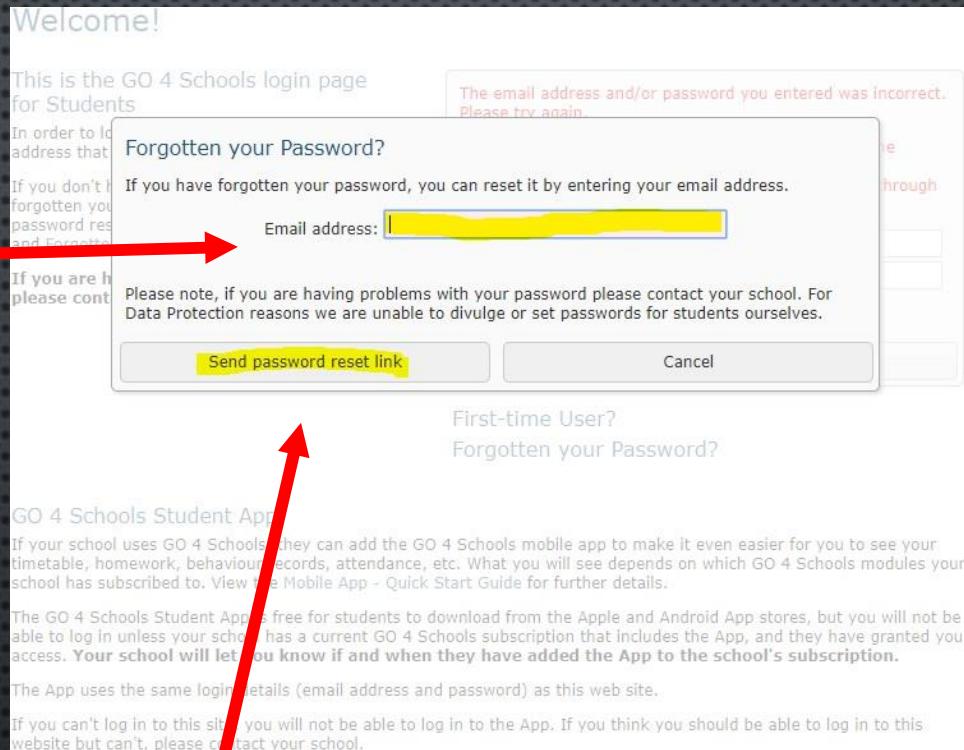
Welcome!

This is the GO 4 Schools login page for Students

In order to lo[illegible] address that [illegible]

If you don't h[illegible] forgotten you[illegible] password res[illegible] and Forgotte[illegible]

If you are h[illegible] please cont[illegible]

The email address and/or password you entered was incorrect. Please try again.

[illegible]he

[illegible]hrough

Forgotten your Password?

If you have forgotten your password, you can reset it by entering your email address.

Email address:

Please note, if you are having problems with your password please contact your school. For Data Protection reasons we are unable to divulge or set passwords for students ourselves.

Send password reset link

Cancel

First-time User?

Forgotten your Password?

GO 4 Schools Student App

If your school uses GO 4 Schools they can add the GO 4 Schools mobile app to make it even easier for you to see your timetable, homework, behaviour records, attendance, etc. What you will see depends on which GO 4 Schools modules your school has subscribed to. View the Mobile App - Quick Start Guide for further details.

The GO 4 Schools Student App is free for students to download from the Apple and Android App stores, but you will not be able to log in unless your school has a current GO 4 Schools subscription that includes the App, and they have granted you access. Your school will let you know if and when they have added the App to the school's subscription.

The App uses the same login details (email address and password) as this web site.

If you can't log in to this site you will not be able to log in to the App. If you think you should be able to log in to this website but can't, please contact your school.